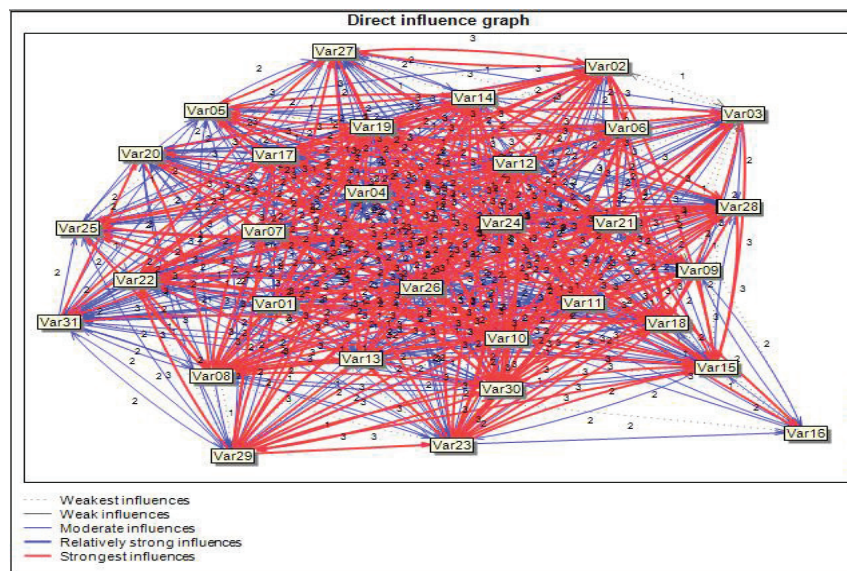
Direct influence graph

Var27
Var02
Var03
Var05
Var14
Var19
Var06
Var20
Var17
Var12
Var04
Var28
Var25
Var07
Var24
Var21
Var09
Var22
Var26
Var01
Var11
Var31
Var18
Var10
Var13
Var08
Var30
Var15
Var16
Var23
Var29

Weakest influences
Weak influences
Moderate influences
Relatively strong influences
Strongest influences